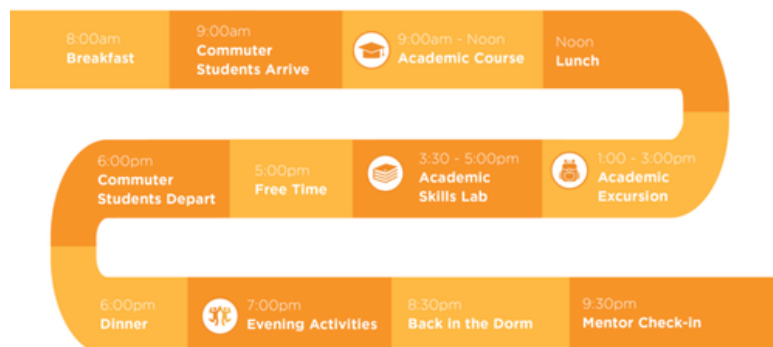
8:00am
Breakfast

9:00am
Commuter Students Arrive

9:00am - Noon
Academic Course

Noon
Lunch

1:00 - 3:00pm
Academic Excursion

3:30 - 5:00pm
Academic Skills Lab

5:00pm
Free Time

6:00pm
Commuter Students Depart

6:00pm
Dinner

7:00pm
Evening Activities

8:30pm
Back in the Dorm

9:30pm
Mentor Check-in